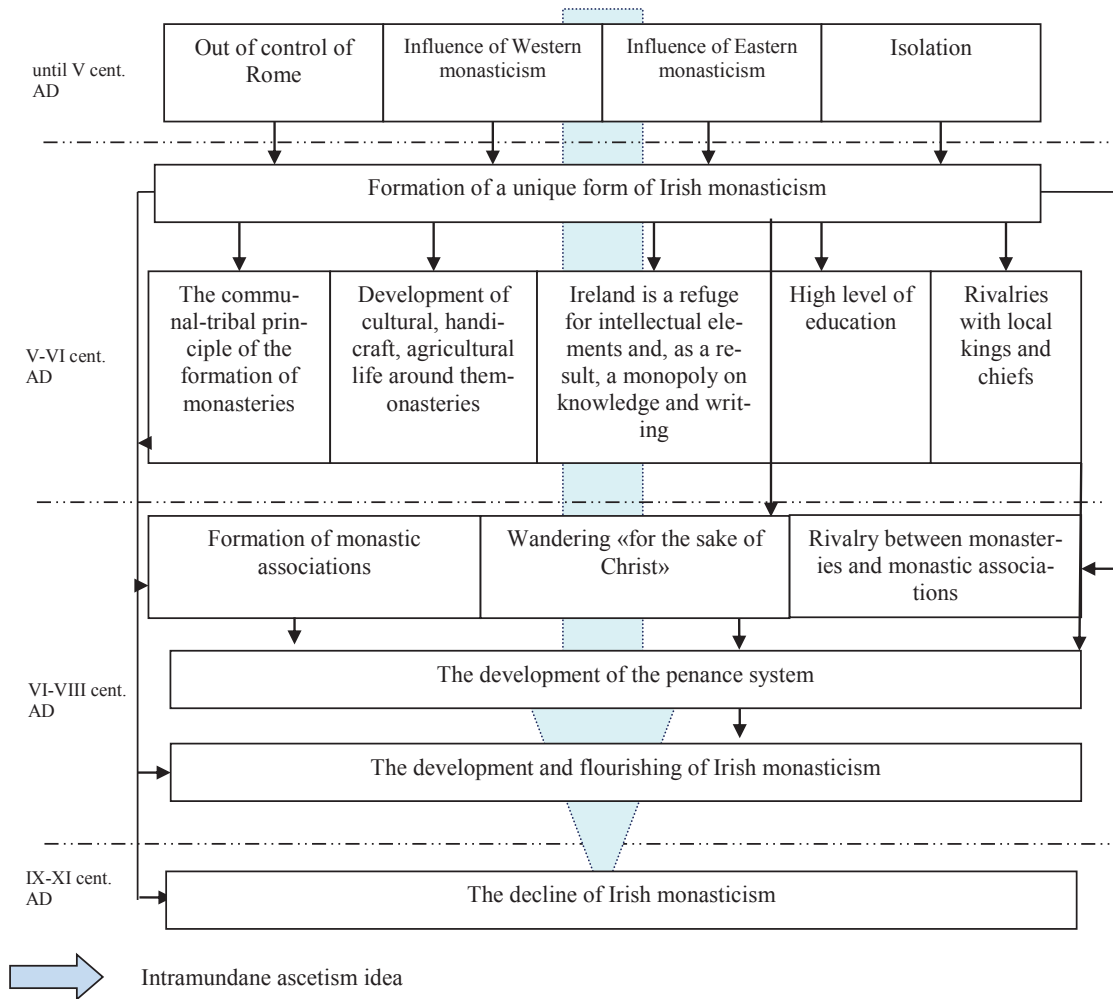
until V cent. AD

Out of control of Rome

Influence of Western monasticism

Influence of Eastern monasticism

Isolation

Formation of a unique form of Irish monasticism

V-VI cent. AD

The communal-tribal principle of the formation of monasteries

Development of cultural, handicraft, agricultural life around themonasteries

Ireland is a refuge for intellectual elements and, as a result, a monopoly on knowledge and writing

High level of education

Rivalries with local kings and chiefs

Formation of monastic associations

Wandering «for the sake of Christ»

Rivalry between monasteries and monastic associations

VI-VIII cent. AD

The development of the penance system

The development and flourishing of Irish monasticism

IX-XI cent. AD

The decline of Irish monasticism

Intramundane ascetism idea